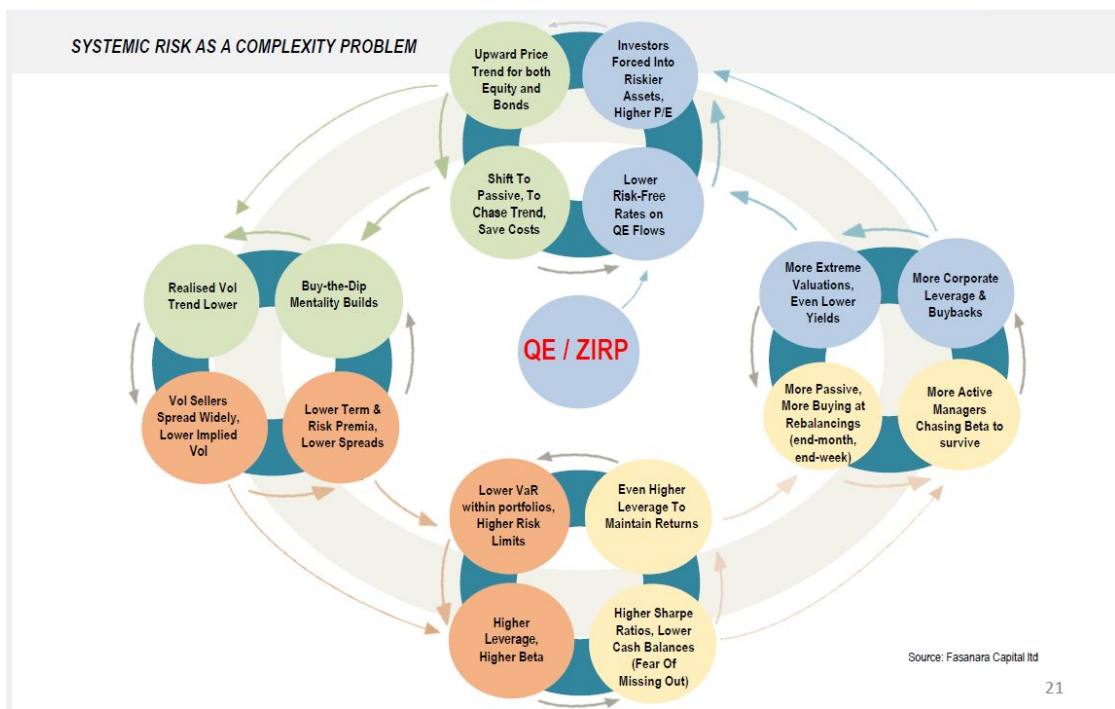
SYSTEMIC RISK AS A COMPLEXITY PROBLEM

Upward Price Trend for both Equity and Bonds

Investors Forced Into Riskier Assets, Higher P/E

Shift To Passive, To Chase Trend, Save Costs

Lower Risk-Free Rates on QE Flows

Realised Vol Trend Lower

Buy-the-Dip Mentality Builds

Vol Sellers Spread Widely, Lower Implied Vol

Lower Term & Risk Premia, Lower Spreads

QE / ZIRP

More Extreme Valuations, Even Lower Yields

More Corporate Leverage & Buybacks

More Passive, More Buying at Rebalancings (end-month, end-week)

More Active Managers Chasing Beta to survive

Lower VaR within portfolios, Higher Risk Limits

Even Higher Leverage To Maintain Returns

Higher Leverage, Higher Beta

Higher Sharpe Ratios, Lower Cash Balances (Fear Of Missing Out)

Source: Fasanara Capital ltd

21